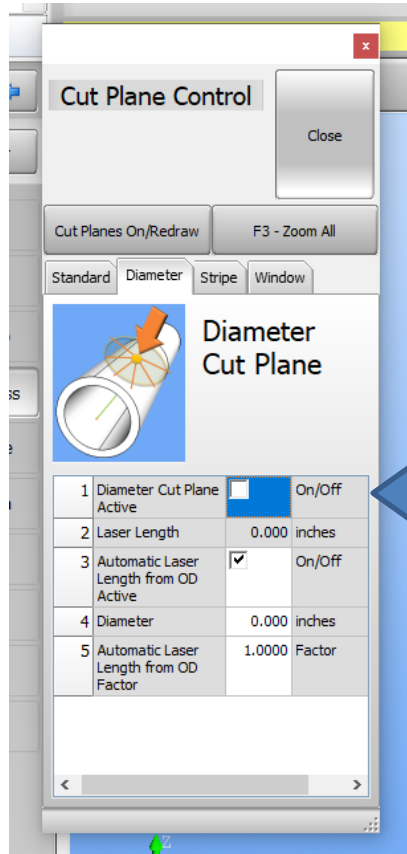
x

Cut Plane Control

Close

Cut Planes On/Redraw

F3 - Zoom All

Standard | Diameter | Stripe | Window

Diameter Cut Plane

| 1 | Diameter Cut Plane Active | ☐ | On/Off |
|---|---|---|---|
| 2 | Laser Length | 0.000 | inches |
| 3 | Automatic Laser Length from OD Active | ☑ | On/Off |
| 4 | Diameter | 0.000 | inches |
| 5 | Automatic Laser Length from OD Factor | 1.0000 | Factor |

ss

e

Z